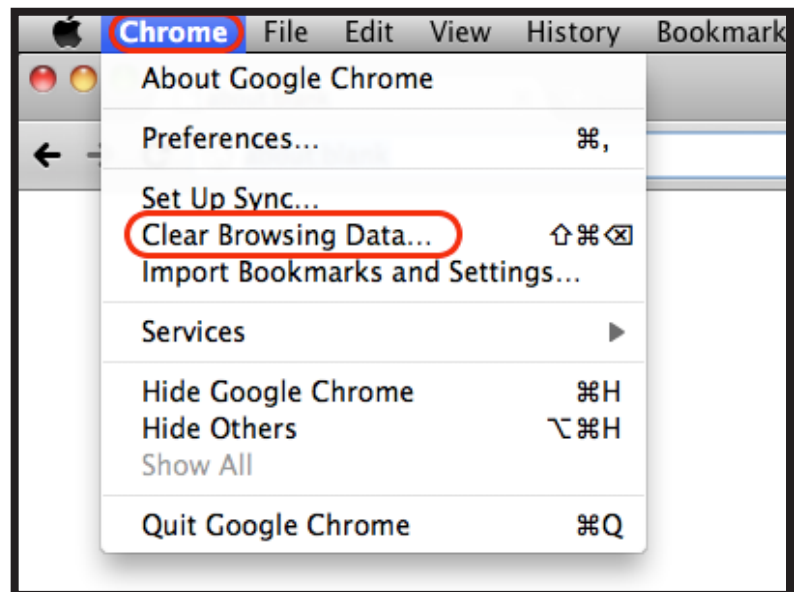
Chrome File Edit View History Bookmark

About Google Chrome

Preferences... ⌘,

Set Up Sync...
Clear Browsing Data... ⇧⌘⌫
Import Bookmarks and Settings...

Services ▶

Hide Google Chrome ⌘H
Hide Others ⌥⌘H
Show All

Quit Google Chrome ⌘Q